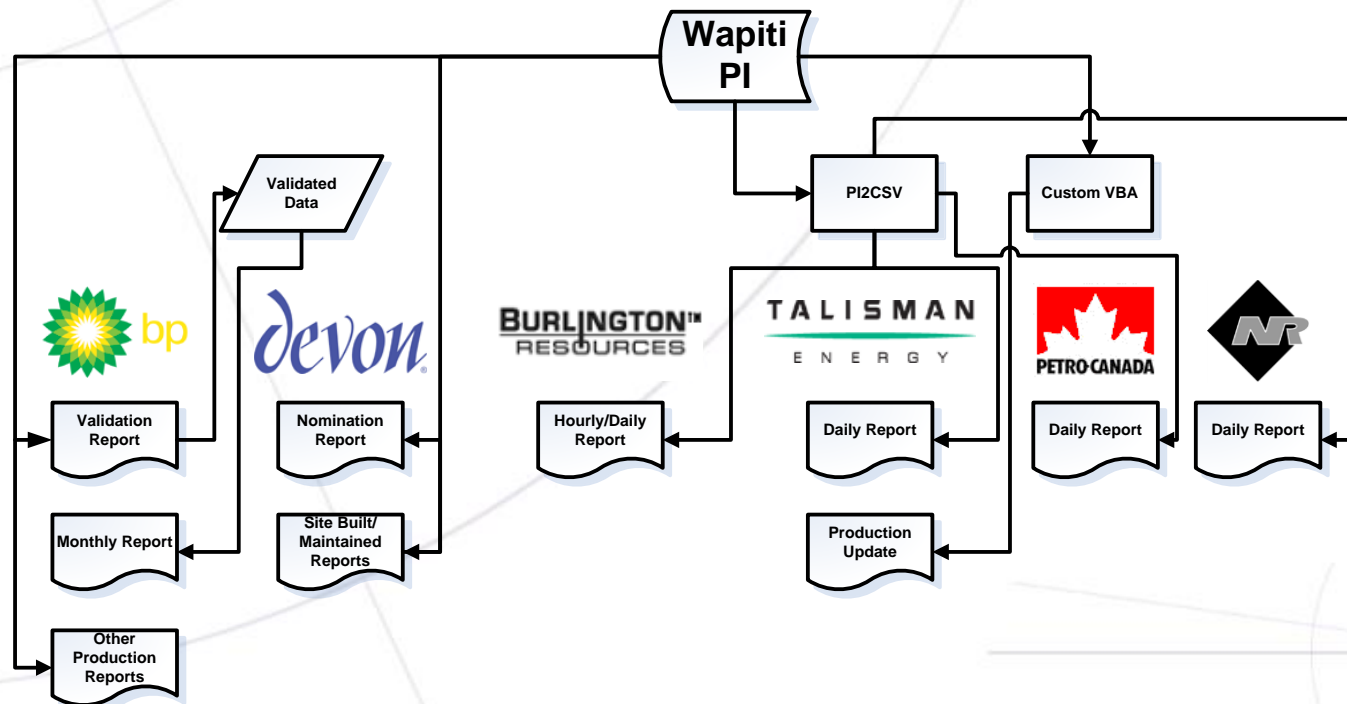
Wapiti PI

Validated Data

PI2CSV

Custom VBA

bp

devon

BURLINGTON™ RESOURCES

TALISMAN ENERGY

PETRO-CANADA

NR

Validation Report

Nomination Report

Hourly/Daily Report

Daily Report

Daily Report

Daily Report

Monthly Report

Site Built/ Maintained Reports

Production Update

Other Production Reports